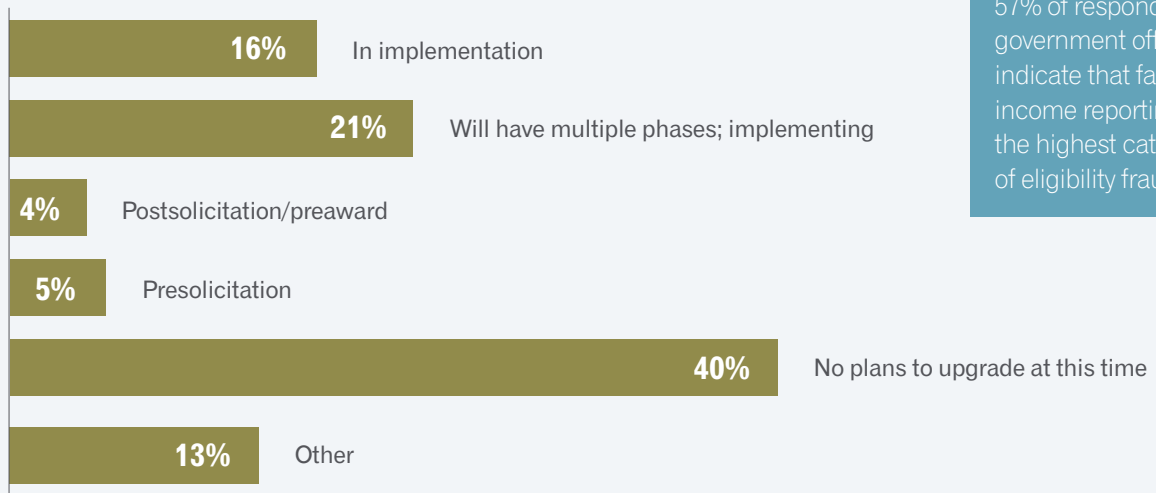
16% In implementation

21% Will have multiple phases; implementing

4% Postsolicitation/preaward

5% Presolicitation

40% No plans to upgrade at this time

13% Other

57% of respond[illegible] government off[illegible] indicate that fa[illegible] income reporti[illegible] the highest cat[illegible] of eligibility frau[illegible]